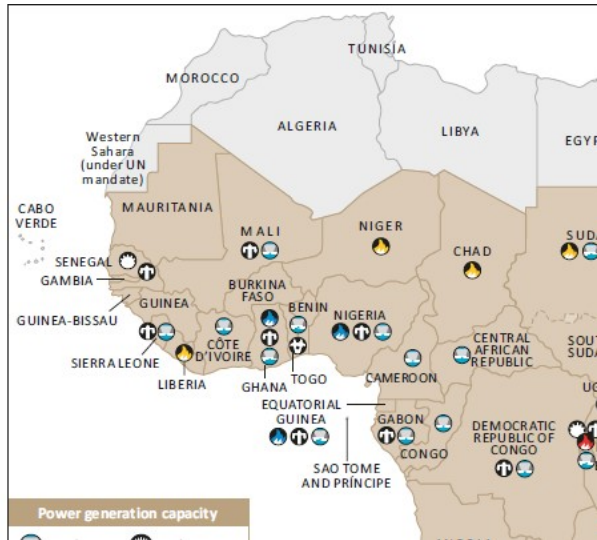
TUNISIA
MOROCCO
ALGERIA
LIBYA
EGYP
Western Sahara (under UN mandate)
CABO VERDE
MAURITANIA
MALI
NIGER
CHAD
SUDA
SENEGAL
GAMBIA
GUINEA
GUINEA-BISSAU
SIERRA LEONE
LIBERIA
BURKINA FASO
BENIN
NIGERIA
CÔTE D'IVOIRE
GHANA
TOGO
CENTRAL AFRICAN REPUBLIC
SOUT SUDA
CAMEROON
EQUATORIAL GUINEA
GABON
CONGO
DEMOCRATIC REPUBLIC OF CONGO
UG
SAO TOME AND PRINCIPE
Power generation capacity